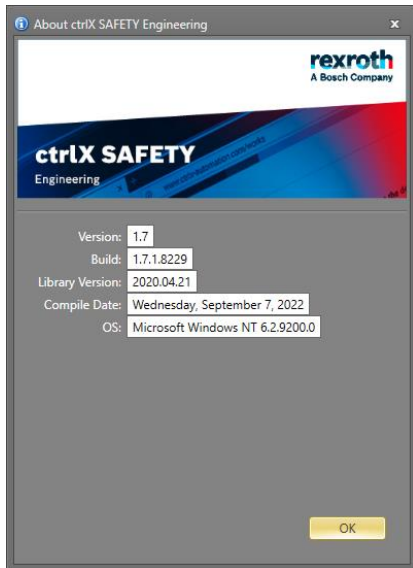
About ctrlX SAFETY Engineering
x

rexroth
A Bosch Company

ctrlX SAFETY
Engineering

Version: 1.7
Build: 1.7.1.8229
Library Version: 2020.04.21
Compile Date: Wednesday, September 7, 2022
OS: Microsoft Windows NT 6.2.9200.0

OK